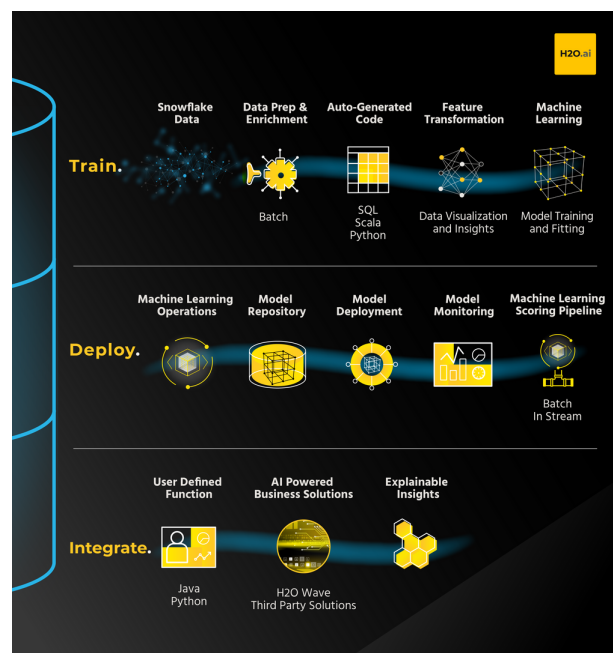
H2O.ai

Train.

Snowflake Data

Data Prep & Enrichment

Batch

Auto-Generated Code

SQL
Scala
Python

Feature Transformation

Data Visualization and Insights

Machine Learning

Model Training and Fitting

Deploy.

Machine Learning Operations

Model Repository

Model Deployment

Model Monitoring

Machine Learning Scoring Pipeline

Batch
In Stream

Integrate.

User Defined Function

Java
Python

AI Powered Business Solutions

H2O Wave
Third Party Solutions

Explainable Insights